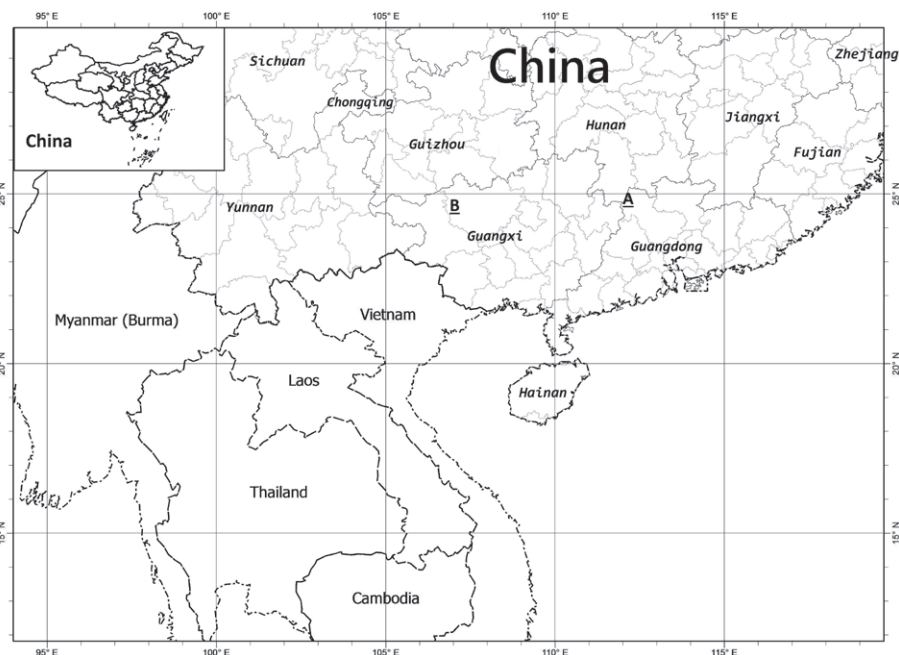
95° E
100° E
105° E
110° E
115° E

China

China
Sichuan
Chongqing
Guizhou
Hunan
Jiangxi
Zhejiang
Fujian
Yunnan
B
Guangxi
A
Guangdong

25° N
25° N

Myanmar (Burma)
Vietnam
20° N
20° N
Laos
Hainan
Thailand
15° N
15° N
Cambodia

95° E
100° E
105° E
110° E
115° E